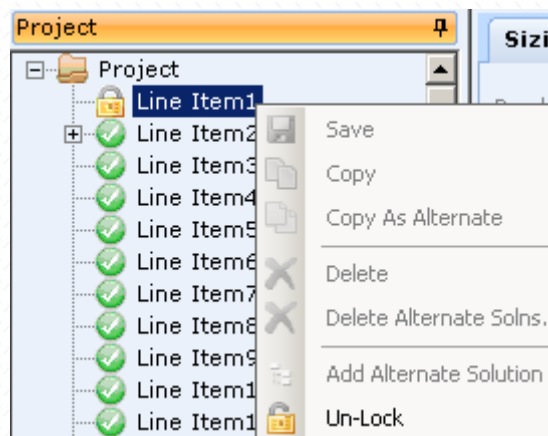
Project

Sizi

Project
Line Item1
Line Item2
Line Item3
Line Item4
Line Item5
Line Item6
Line Item7
Line Item8
Line Item9
Line Item1
Line Item1

Save
Copy
Copy As Alternate
Delete
Delete Alternate Solns.
Add Alternate Solution
Un-Lock